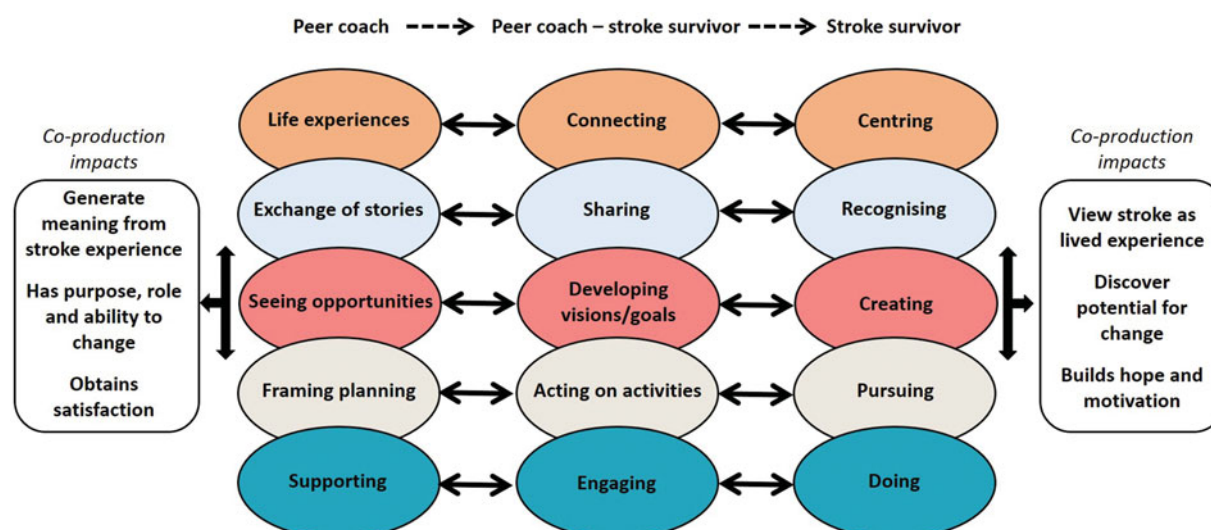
Peer coach ----> Peer coach – stroke survivor ----> Stroke survivor

Co-production impacts

Generate meaning from stroke experience

Has purpose, role and ability to change

Obtains satisfaction

Life experiences

Connecting

Centring

Exchange of stories

Sharing

Recognising

Seeing opportunities

Developing visions/goals

Creating

Framing planning

Acting on activities

Pursuing

Supporting

Engaging

Doing

Co-production impacts

View stroke as lived experience

Discover potential for change

Builds hope and motivation